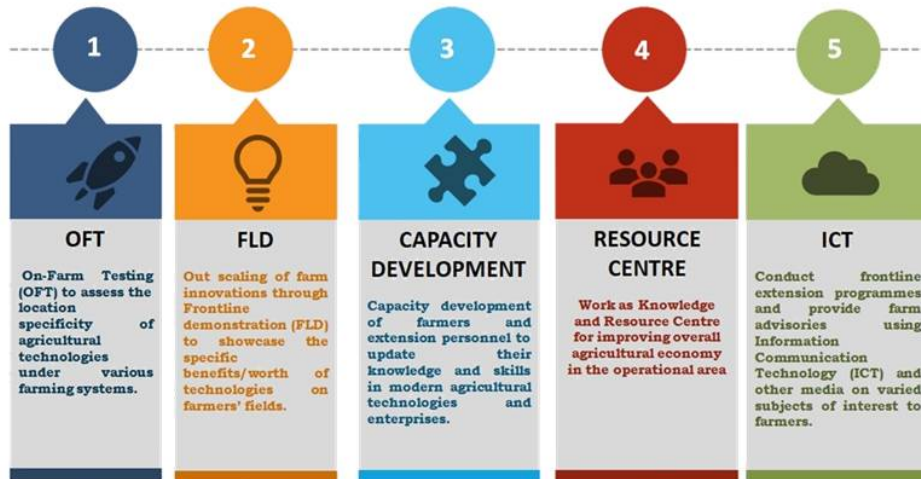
1

2

3

4

5

OFT

On-Farm Testing (OFT) to assess the location specificity of agricultural technologies under various farming systems.

FLD

Out scaling of farm innovations through Frontline demonstration (FLD) to showcase the specific benefits/worth of technologies on farmers' fields.

CAPACITY DEVELOPMENT

Capacity development of farmers and extension personnel to update their knowledge and skills in modern agricultural technologies and enterprises.

RESOURCE CENTRE

Work as Knowledge and Resource Centre for improving overall agricultural economy in the operational area

ICT

Conduct frontline extension programmes and provide farm advisories using Information Communication Technology (ICT) and other media on varied subjects of interest to farmers.